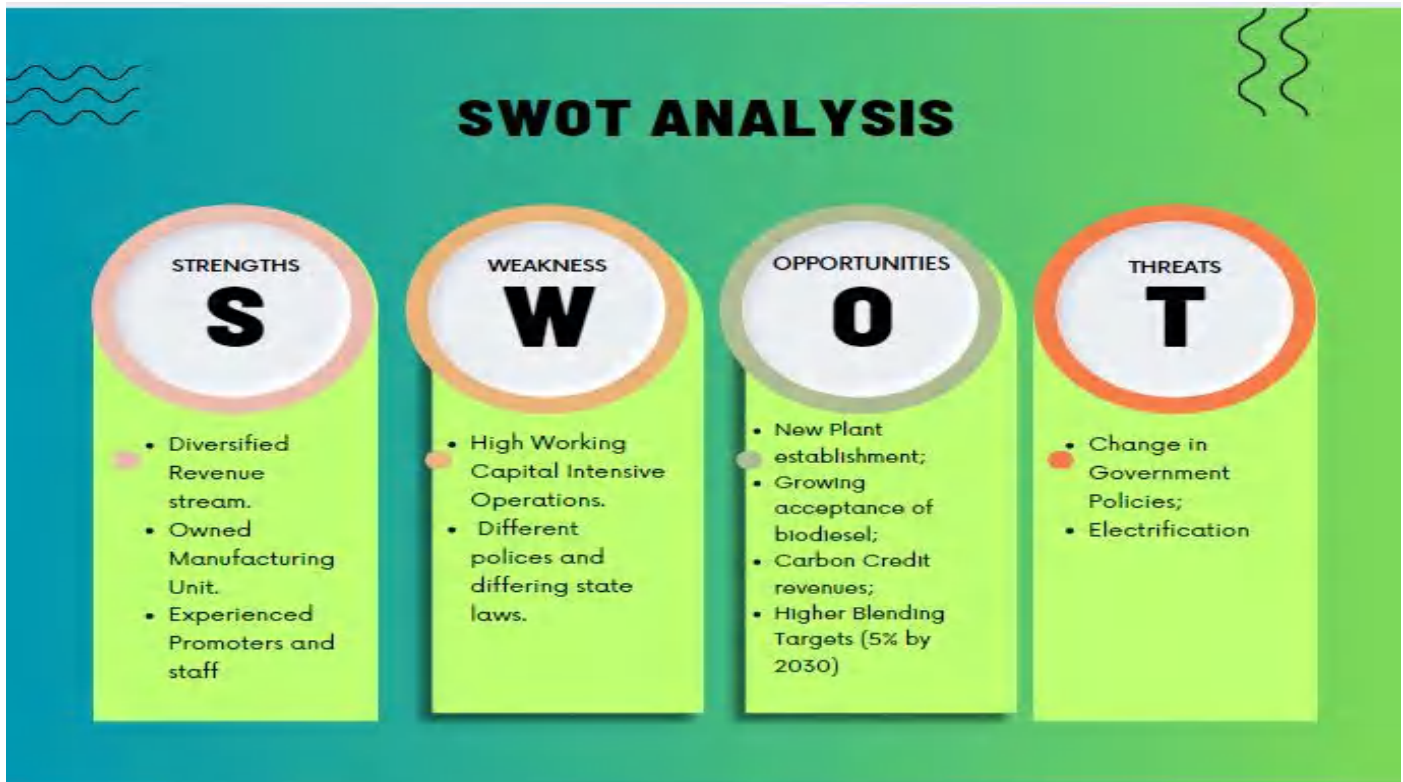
SWOT ANALYSIS

STRENGTHS
S
- Diversified Revenue stream.
- Owned Manufacturing Unit.
- Experienced Promoters and staff

WEAKNESS
W
- High Working Capital Intensive Operations.
- Different polices and differing state laws.

OPPORTUNITIES
O
- New Plant establishment;
- Growing acceptance of biodiesel;
- Carbon Credit revenues;
- Higher Blending Targets (5% by 2030)

THREATS
T
- Change in Government Policies;
- Electrification